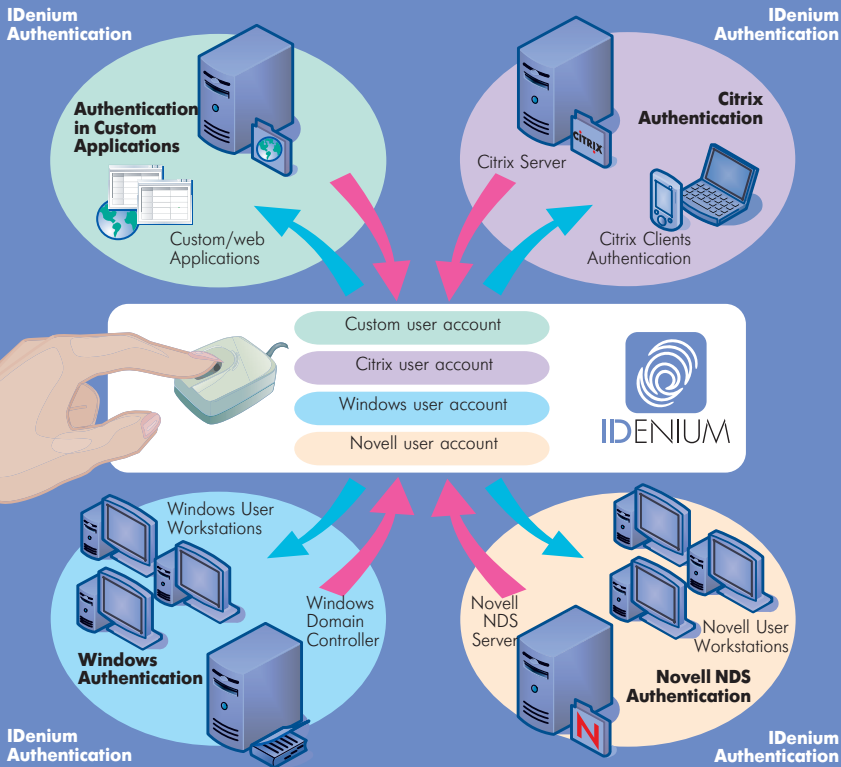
IDenium Authentication

IDenium Authentication

Authentication in Custom Applications

Custom/web Applications

Citrix Authentication

Citrix Server

CITRIX

Citrix Clients Authentication

Custom user account

Citrix user account

Windows user account

Novell user account

IDENIUM

Windows User Workstations

Windows Domain Controller

Windows Authentication

Novell NDS Server

Novell User Workstations

Novell NDS Authentication

N

IDenium Authentication

IDenium Authentication